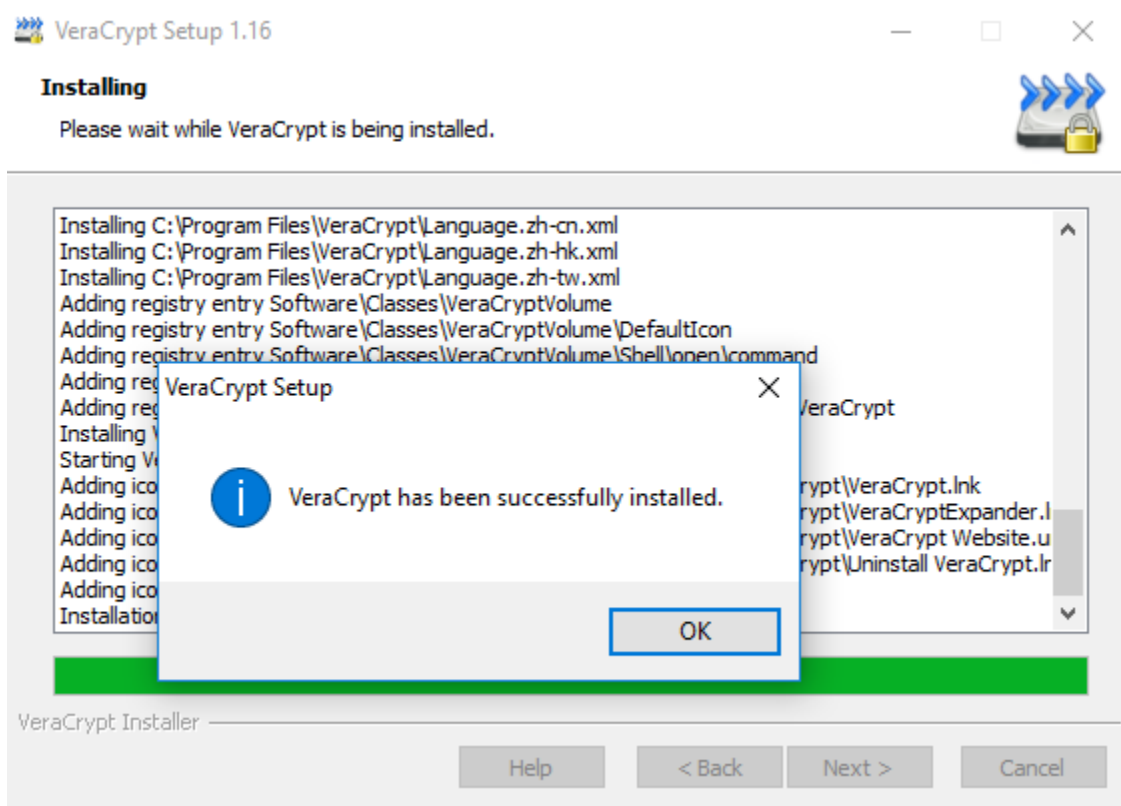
VeraCrypt Setup 1.16

Installing

Please wait while VeraCrypt is being installed.

Installing C:\Program Files\VeraCrypt\Language.zh-cn.xml
Installing C:\Program Files\VeraCrypt\Language.zh-hk.xml
Installing C:\Program Files\VeraCrypt\Language.zh-tw.xml
Adding registry entry Software\Classes\VeraCryptVolume
Adding registry entry Software\Classes\VeraCryptVolume\DefaultIcon
Adding registry entry Software\Classes\VeraCryptVolume\Shell\open\command
Adding reg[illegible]
Adding reg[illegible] VeraCrypt
Installing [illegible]
Starting V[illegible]
Adding ico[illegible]rypt\VeraCrypt.lnk
Adding ico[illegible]rypt\VeraCryptExpander.l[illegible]
Adding ico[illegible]rypt\VeraCrypt Website.u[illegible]
Adding ico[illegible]rypt\Uninstall VeraCrypt.lr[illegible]
Adding ico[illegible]
Installation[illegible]

VeraCrypt Setup

VeraCrypt has been successfully installed.

OK

VeraCrypt Installer

Help
< Back
Next >
Cancel